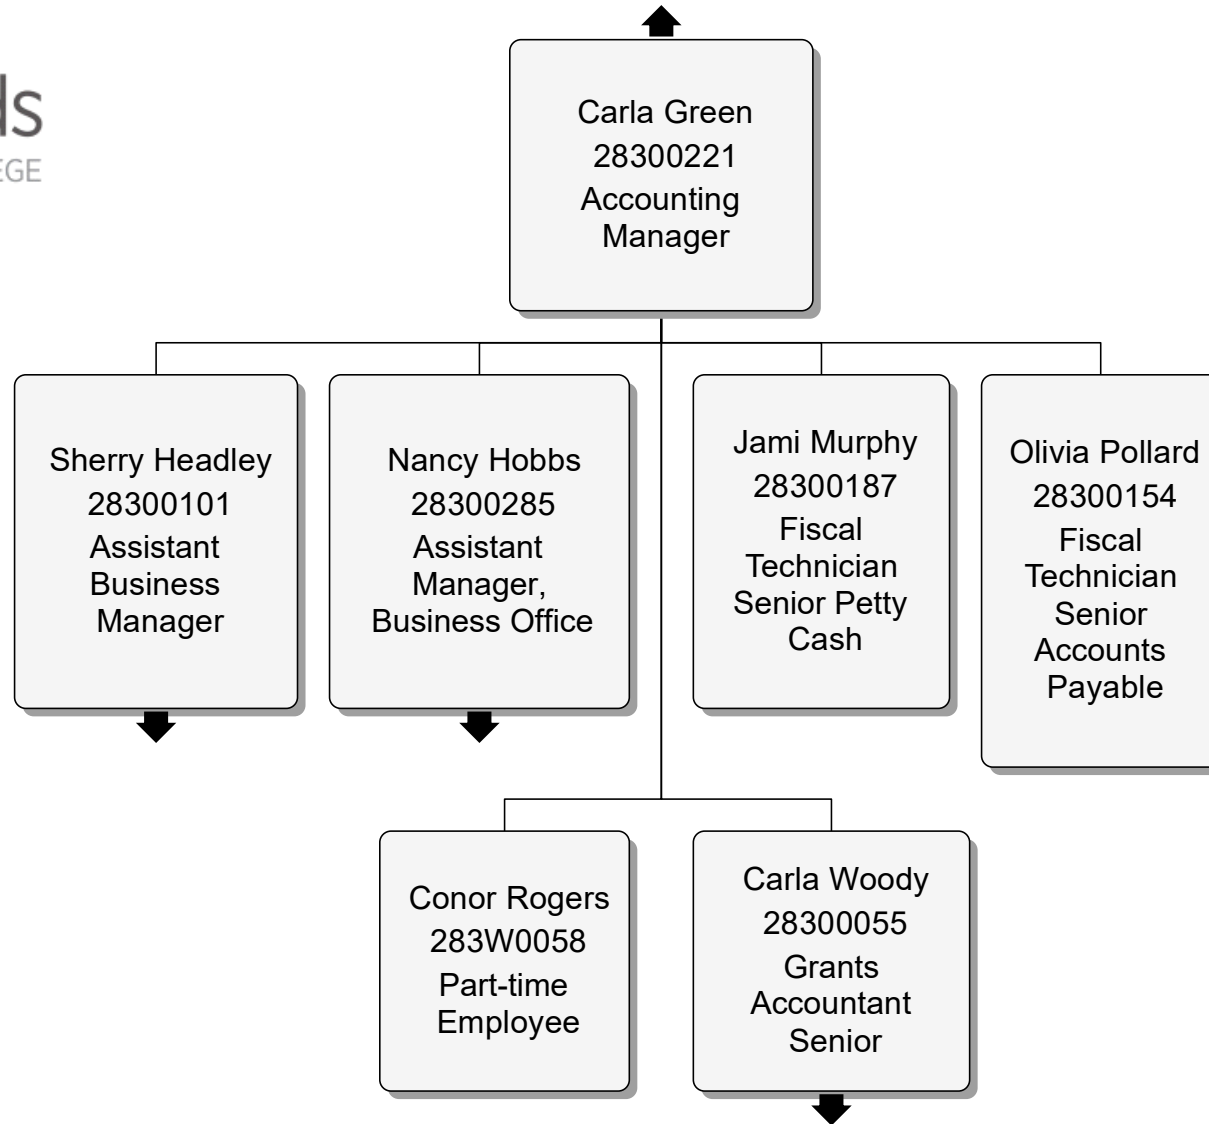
ds
EGE

Carla Green
28300221
Accounting Manager

Sherry Headley
28300101
Assistant Business Manager

Nancy Hobbs
28300285
Assistant Manager, Business Office

Jami Murphy
28300187
Fiscal Technician Senior Petty Cash

Olivia Pollard
28300154
Fiscal Technician Senior Accounts Payable

Conor Rogers
283W0058
Part-time Employee

Carla Woody
28300055
Grants Accountant Senior